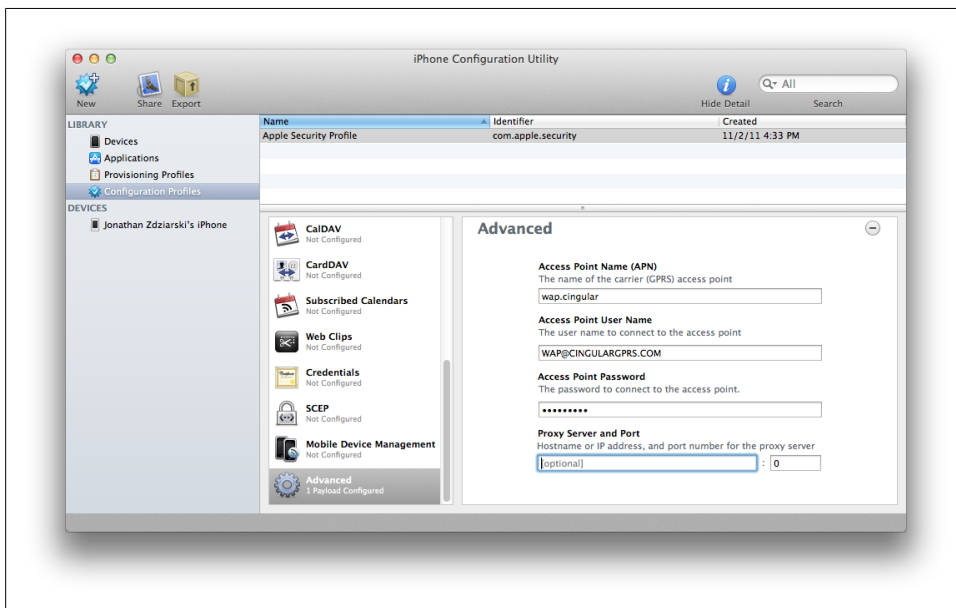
iPhone Configuration Utility

New Share Export

Hide Detail

All

Search

LIBRARY

Devices

Applications

Provisioning Profiles

Configuration Profiles

DEVICES

Jonathan Zdziarski's iPhone

| Name | Identifier | Created |
|---|---|---|
| Apple Security Profile | com.apple.security | 11/2/11 4:33 PM |

CalDAV
Not Configured

CardDAV
Not Configured

Subscribed Calendars
Not Configured

Web Clips
Not Configured

Credentials
Not Configured

SCEP
Not Configured

Mobile Device Management
Not Configured

Advanced
1 Payload Configured

Advanced

Access Point Name (APN)
The name of the carrier (GPRS) access point

wap.cingular

Access Point User Name
The user name to connect to the access point

WAP@CINGULARGPRS.COM

Access Point Password
The password to connect to the access point.

•••••••••

Proxy Server and Port
Hostname or IP address, and port number for the proxy server

[optional] : 0